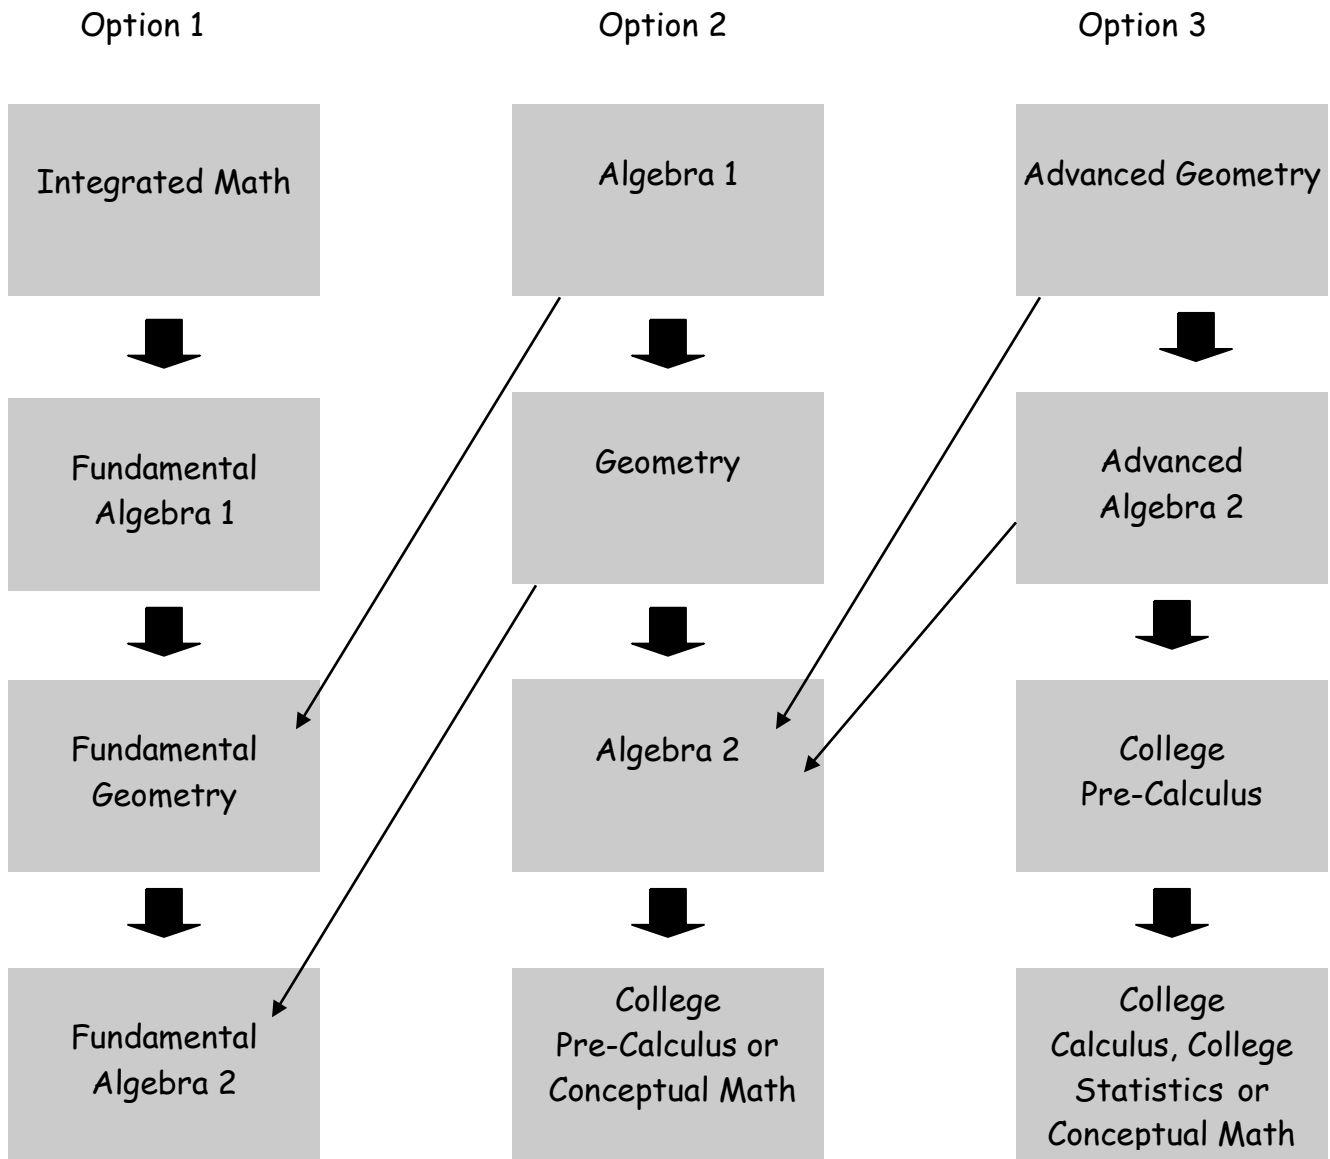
Option 1

Integrated Math

Fundamental Algebra 1

Fundamental Geometry

Fundamental Algebra 2

Option 2

Algebra 1

Geometry

Algebra 2

College Pre-Calculus or Conceptual Math

Option 3

Advanced Geometry

Advanced Algebra 2

College Pre-Calculus

College Calculus, College Statistics or Conceptual Math